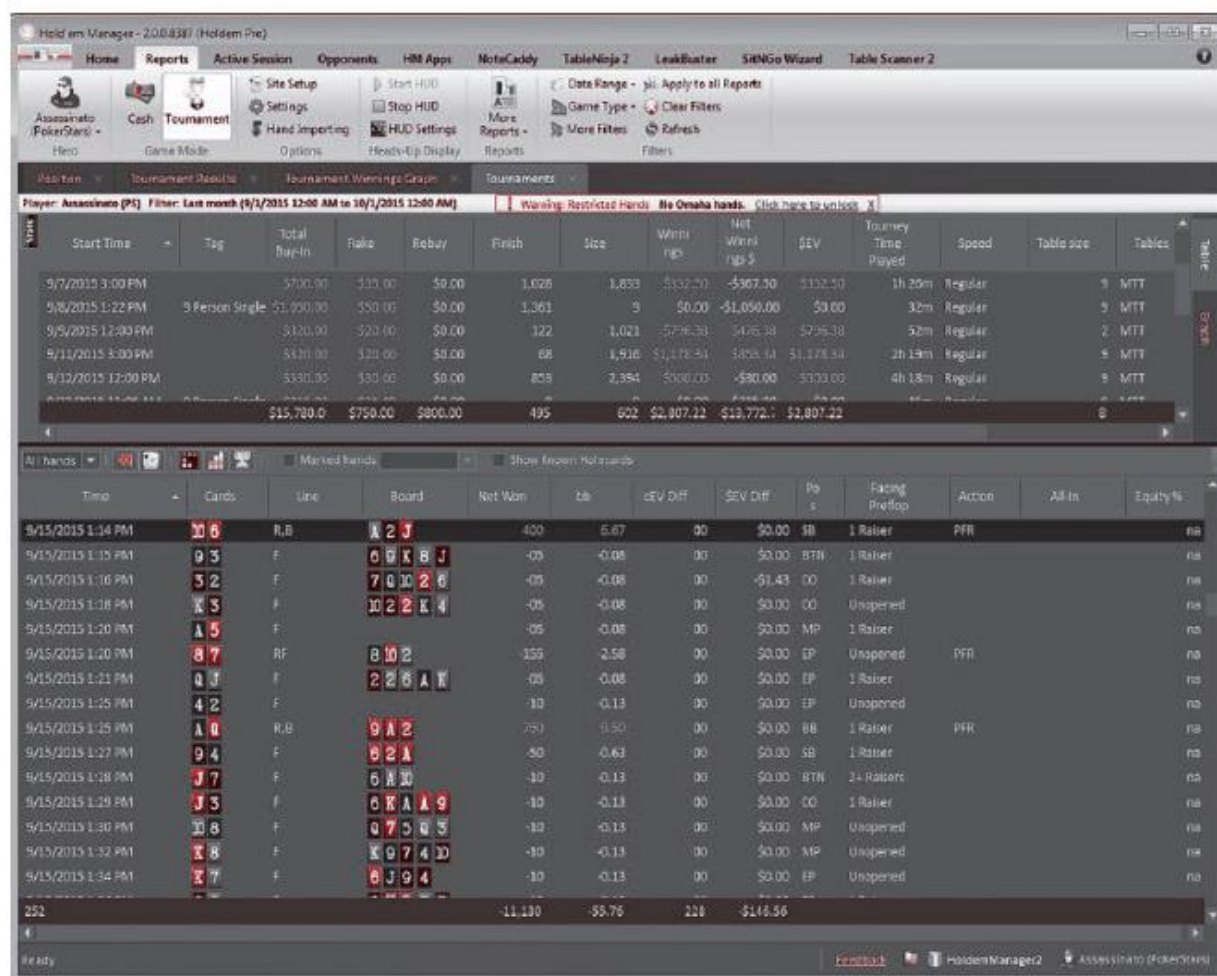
Hold'em Manager - 2.0.0.8387 (Holdem Pie)

Home | Reports | Active Session | Opponents | HM Apps | NoteCaddy | TableNinja 2 | LeakBuster | SitNGo Wizard | Table Scanner 2

Assassinato (PokerStars) | Hero | Cash | Tournament | Game Mode | Site Setup | Settings | Hand Importing | Options | Start HUD | Stop HUD | HUD Settings | Heads-Up Display | More Reports | Reports | Date Range | Game Type | More Filters | Apply to all Reports | Clear Filters | Refresh | Filters

Position | Tournament Results | Tournament Winnings Graph | Tournaments

Player: Assassinato (PS) Filter: Last month (9/1/2015 12:00 AM to 10/1/2015 12:00 AM) | Warning: Restricted Hands No Omaha hands. Click here to unlock X

| Start Time | Tag | Total Buy-In | Rake | Rebuy | Finish | Size | Winnings | Net Winnings $ | $EV | Tourney Time Played | Speed | Table size | Tables |
|---|---|---|---|---|---|---|---|---|---|---|---|---|---|
| 9/7/2015 3:00 PM | | $700.00 | $35.00 | $0.00 | 1,028 | 1,833 | $332.50 | -$367.50 | $332.50 | 1h 20m | Regular | 9 | MTT |
| 9/8/2015 1:22 PM | 9 Person Single | $1,000.00 | $50.00 | $0.00 | 1,361 | 9 | $0.00 | -$1,050.00 | $0.00 | 32m | Regular | 9 | MTT |
| 9/9/2015 12:00 PM | | $320.00 | $20.00 | $0.00 | 122 | 1,021 | $796.38 | $476.38 | $796.38 | 52m | Regular | 2 | MTT |
| 9/11/2015 3:00 PM | | $320.00 | $20.00 | $0.00 | 68 | 1,916 | $1,178.34 | $858.34 | $1,178.34 | 2h 19m | Regular | 9 | MTT |
| 9/12/2015 12:00 PM | | $330.00 | $30.00 | $0.00 | 858 | 2,394 | $300.00 | -$30.00 | $300.00 | 4h 18m | Regular | 9 | MTT |
| | | $15,780.0 | $750.00 | $800.00 | 495 | 602 | $2,807.22 | -$13,772.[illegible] | $2,807.22 | | | 8 | |

All hands | Marked hands | Show Known Holecards

| Time | Cards | Line | Board | Net Won | bb | cEV Diff | $EV Diff | Pos | Facing Preflop | Action | All-In | Equity % |
|---|---|---|---|---|---|---|---|---|---|---|---|---|
| 9/15/2015 1:14 PM | 10 6 | R,B | A 2 J | 400 | 6.67 | 00 | $0.00 | SB | 1 Raiser | PFR | | na |
| 9/15/2015 1:15 PM | 9 3 | F | 6 9 K 8 J | -05 | -0.08 | 00 | $0.00 | BTN | 1 Raiser | | | na |
| 9/15/2015 1:16 PM | 3 2 | F | 7 Q 10 2 6 | -05 | -0.08 | 00 | -$1.43 | CO | 1 Raiser | | | na |
| 9/15/2015 1:18 PM | K 3 | F | 10 2 2 K 4 | -05 | -0.08 | 00 | $0.00 | CO | Unopened | | | na |
| 9/15/2015 1:20 PM | A 5 | F | | -05 | -0.08 | 00 | $0.00 | MP | 1 Raiser | | | na |
| 9/15/2015 1:20 PM | 8 7 | RF | 8 10 2 | 155 | 2.58 | 00 | $0.00 | EP | Unopened | PFR | | na |
| 9/15/2015 1:21 PM | Q J | F | 2 2 6 A K | -05 | -0.08 | 00 | $0.00 | EP | 1 Raiser | | | na |
| 9/15/2015 1:25 PM | 4 2 | F | | -10 | -0.13 | 00 | $0.00 | EP | Unopened | | | na |
| 9/15/2015 1:25 PM | A Q | R,B | 9 A 2 | 760 | 9.50 | 00 | $0.00 | BB | 1 Raiser | PFR | | na |
| 9/15/2015 1:27 PM | 9 4 | F | 6 2 A | -50 | -0.63 | 00 | $0.00 | SB | 1 Raiser | | | na |
| 9/15/2015 1:28 PM | J 7 | F | 6 A 10 | -10 | -0.13 | 00 | $0.00 | BTN | 2+ Raisers | | | na |
| 9/15/2015 1:29 PM | J 3 | F | 6 K A A 9 | -10 | -0.13 | 00 | $0.00 | CO | 1 Raiser | | | na |
| 9/15/2015 1:30 PM | 10 8 | F | Q 7 5 Q 5 | -10 | -0.13 | 00 | $0.00 | MP | Unopened | | | na |
| 9/15/2015 1:32 PM | K 8 | F | K 9 7 4 10 | -10 | -0.13 | 00 | $0.00 | MP | Unopened | | | na |
| 9/15/2015 1:34 PM | K 7 | F | 6 J 9 4 | -10 | -0.13 | 00 | $0.00 | EP | Unopened | | | na |
| 252 | | | | -11,130 | -55.76 | 228 | -$146.56 | | | | | |

Ready | Feedback | HoldemManager2 | Assassinato (PokerStars)